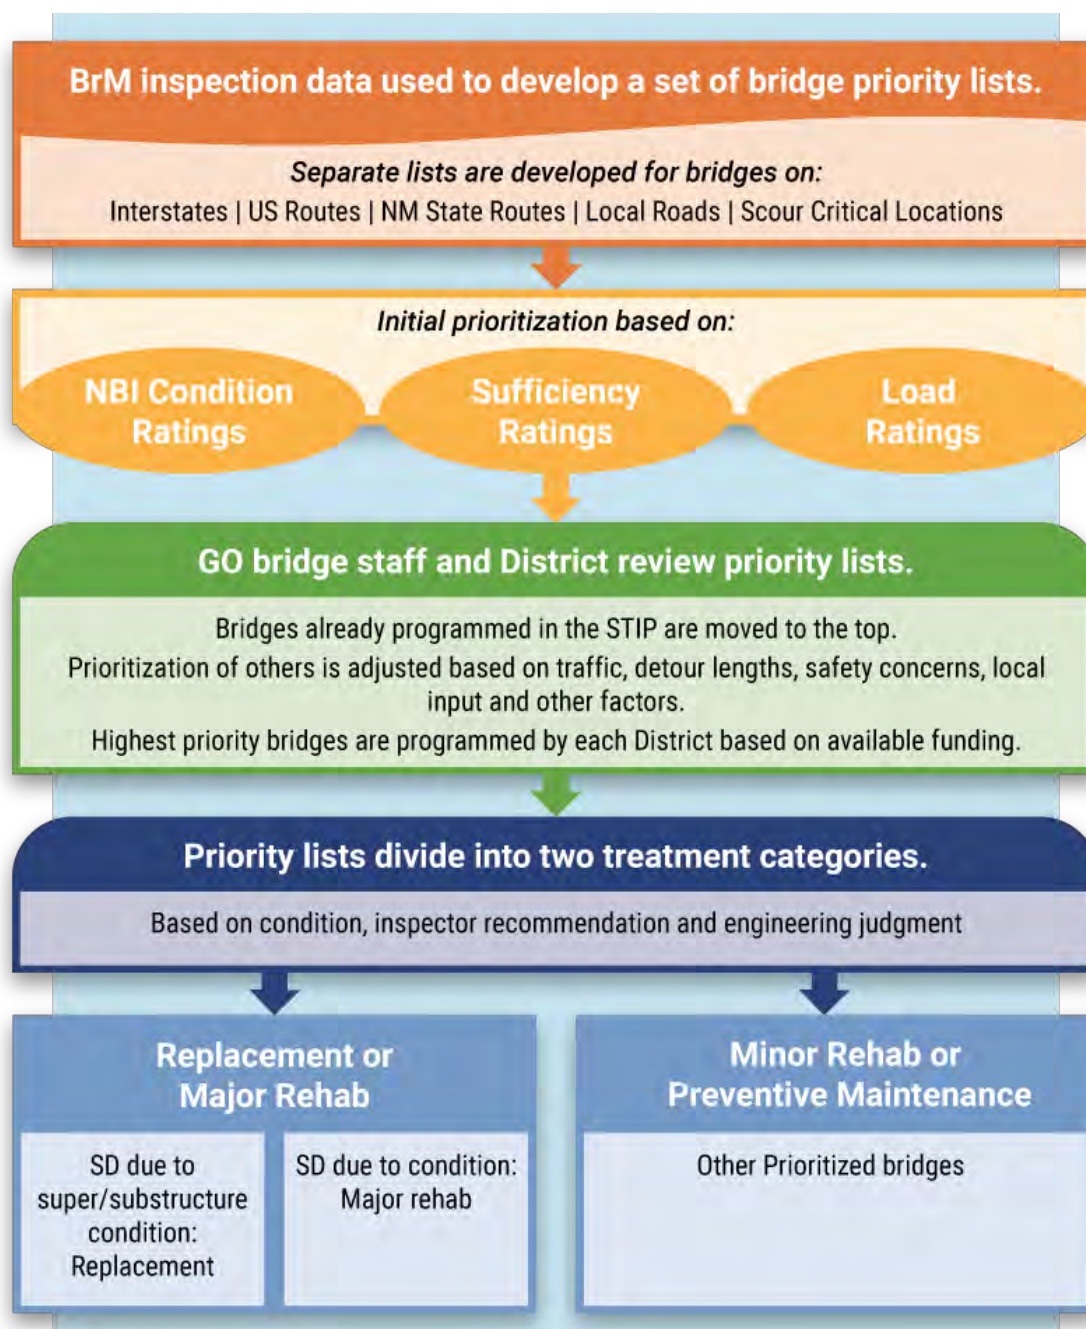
BrM inspection data used to develop a set of bridge priority lists.

Separate lists are developed for bridges on:

Interstates | US Routes | NM State Routes | Local Roads | Scour Critical Locations

Initial prioritization based on:

NBI Condition Ratings

Sufficiency Ratings

Load Ratings

GO bridge staff and District review priority lists.

Bridges already programmed in the STIP are moved to the top.

Prioritization of others is adjusted based on traffic, detour lengths, safety concerns, local input and other factors.

Highest priority bridges are programmed by each District based on available funding.

Priority lists divide into two treatment categories.

Based on condition, inspector recommendation and engineering judgment

Replacement or Major Rehab

SD due to super/substructure condition: Replacement

SD due to condition: Major rehab

Minor Rehab or Preventive Maintenance

Other Prioritized bridges